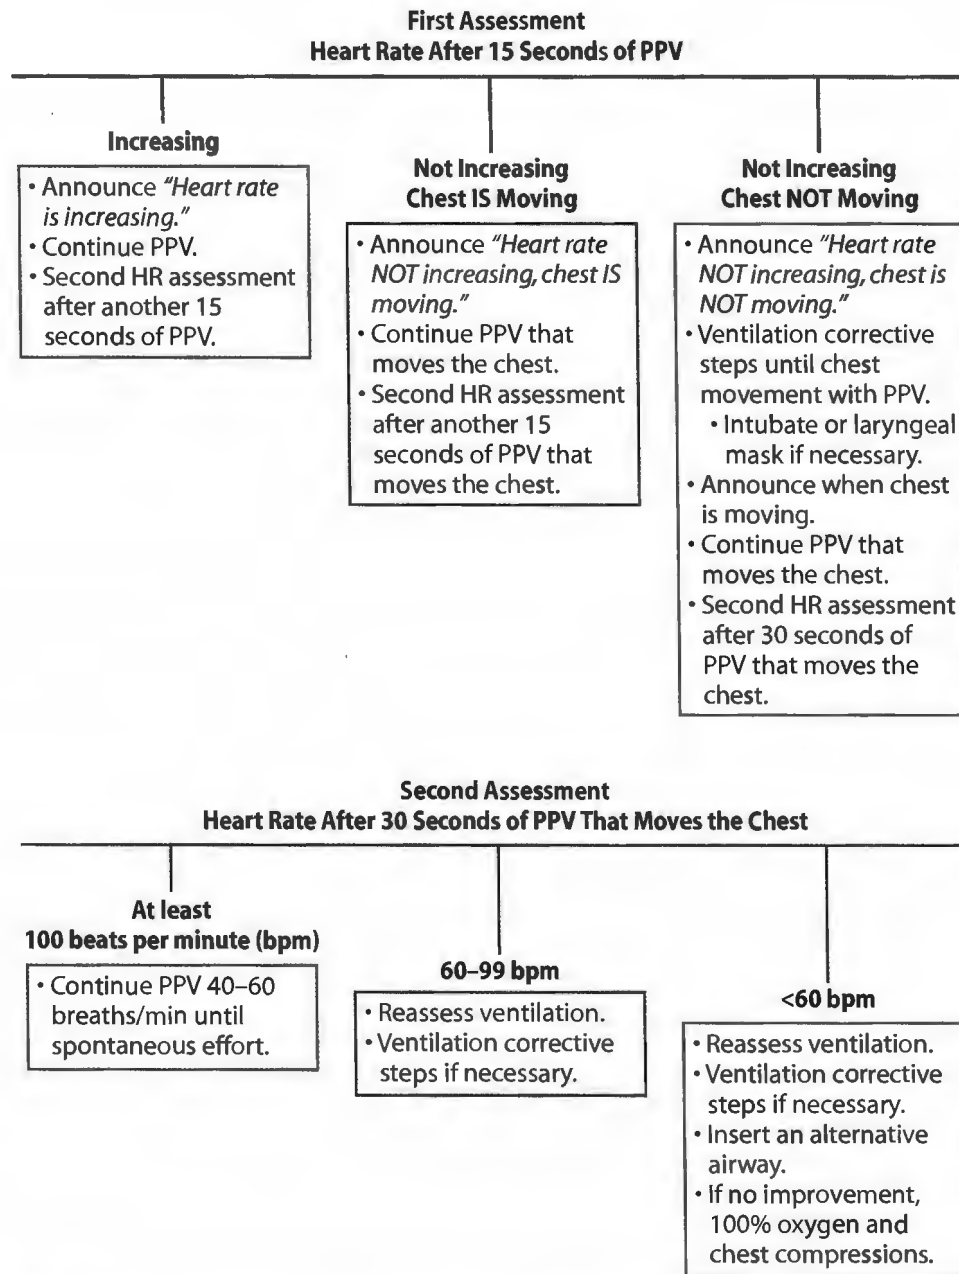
**First Assessment**
**Heart Rate After 15 Seconds of PPV**

**Increasing**

- Announce *"Heart rate is increasing."*
- Continue PPV.
- Second HR assessment after another 15 seconds of PPV.

**Not Increasing**
**Chest IS Moving**

- Announce *"Heart rate NOT increasing, chest IS moving."*
- Continue PPV that moves the chest.
- Second HR assessment after another 15 seconds of PPV that moves the chest.

**Not Increasing**
**Chest NOT Moving**

- Announce *"Heart rate NOT increasing, chest is NOT moving."*
- Ventilation corrective steps until chest movement with PPV.
  - Intubate or laryngeal mask if necessary.
- Announce when chest is moving.
- Continue PPV that moves the chest.
- Second HR assessment after 30 seconds of PPV that moves the chest.

**Second Assessment**
**Heart Rate After 30 Seconds of PPV That Moves the Chest**

**At least**
**100 beats per minute (bpm)**

- Continue PPV 40–60 breaths/min until spontaneous effort.

**60–99 bpm**

- Reassess ventilation.
- Ventilation corrective steps if necessary.

**<60 bpm**

- Reassess ventilation.
- Ventilation corrective steps if necessary.
- Insert an alternative airway.
- If no improvement, 100% oxygen and chest compressions.